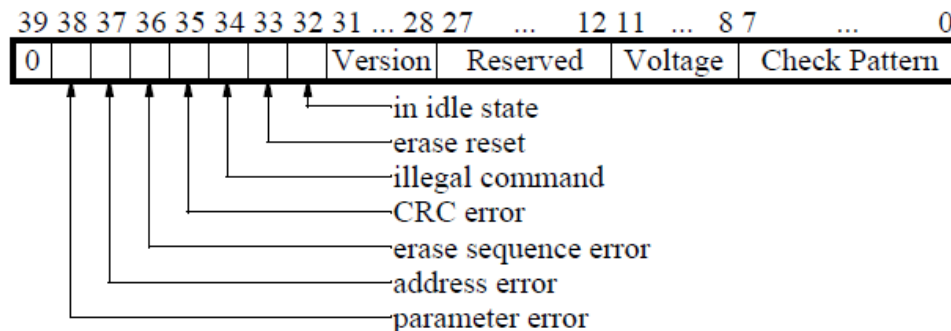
39 38 37 36 35 34 33 32 31 ... 28 27 ... 12 11 ... 8 7 ... 0

| 0 | | | | | | | | Version | Reserved | Voltage | Check Pattern |
|---|---|---|---|---|---|---|---|---|---|---|---|

in idle state
erase reset
illegal command
CRC error
erase sequence error
address error
parameter error